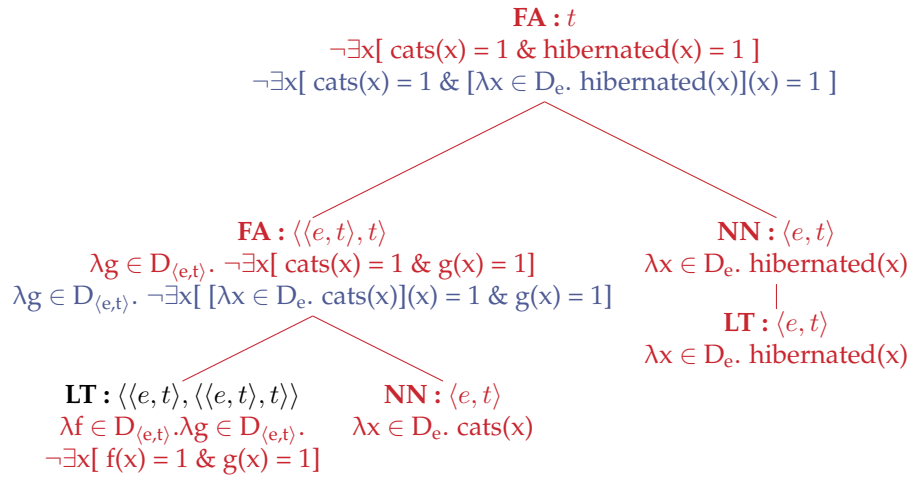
**FA :** $t$
¬∃x[ cats(x) = 1 & hibernated(x) = 1 ]
¬∃x[ cats(x) = 1 & [λx ∈ $D_e$. hibernated(x)](x) = 1 ]

**FA :** $\langle\langle e,t\rangle,t\rangle$
λg ∈ $D_{\langle e,t\rangle}$. ¬∃x[ cats(x) = 1 & g(x) = 1]
λg ∈ $D_{\langle e,t\rangle}$. ¬∃x[ [λx ∈ $D_e$. cats(x)](x) = 1 & g(x) = 1]

**NN :** $\langle e,t\rangle$
λx ∈ $D_e$. hibernated(x)

**LT :** $\langle e,t\rangle$
λx ∈ $D_e$. hibernated(x)

**LT :** $\langle\langle e,t\rangle,\langle\langle e,t\rangle,t\rangle\rangle$
λf ∈ $D_{\langle e,t\rangle}$.λg ∈ $D_{\langle e,t\rangle}$.
¬∃x[ f(x) = 1 & g(x) = 1]

**NN :** $\langle e,t\rangle$
λx ∈ $D_e$. cats(x)